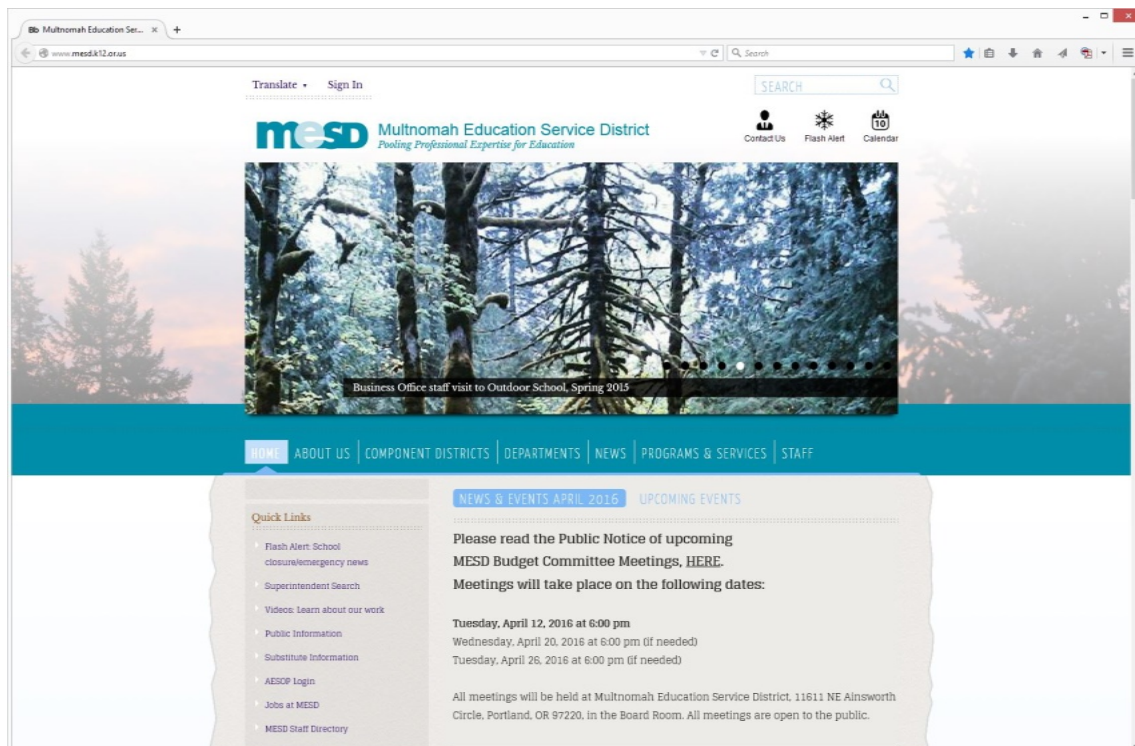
Bb Multnomah Education Ser... ×

www.mesd.k12.or.us

Search

Translate Sign In

SEARCH

mesd Multnomah Education Service District
Pooling Professional Expertise for Education

Contact Us Flash Alert Calendar 10

Business Office staff visit to Outdoor School, Spring 2015

HOME ABOUT US COMPONENT DISTRICTS DEPARTMENTS NEWS PROGRAMS & SERVICES STAFF

Quick Links

Flash Alert: School closure/emergency news

Superintendent Search

Videos: Learn about our work

Public Information

Substitute Information

AESOP Login

Jobs at MESD

MESD Staff Directory

NEWS & EVENTS APRIL 2016 UPCOMING EVENTS

Please read the Public Notice of upcoming MESD Budget Committee Meetings, HERE. Meetings will take place on the following dates:

Tuesday, April 12, 2016 at 6:00 pm
Wednesday, April 20, 2016 at 6:00 pm (if needed)
Tuesday, April 26, 2016 at 6:00 pm (if needed)

All meetings will be held at Multnomah Education Service District, 11611 NE Ainsworth Circle, Portland, OR 97220, in the Board Room. All meetings are open to the public.